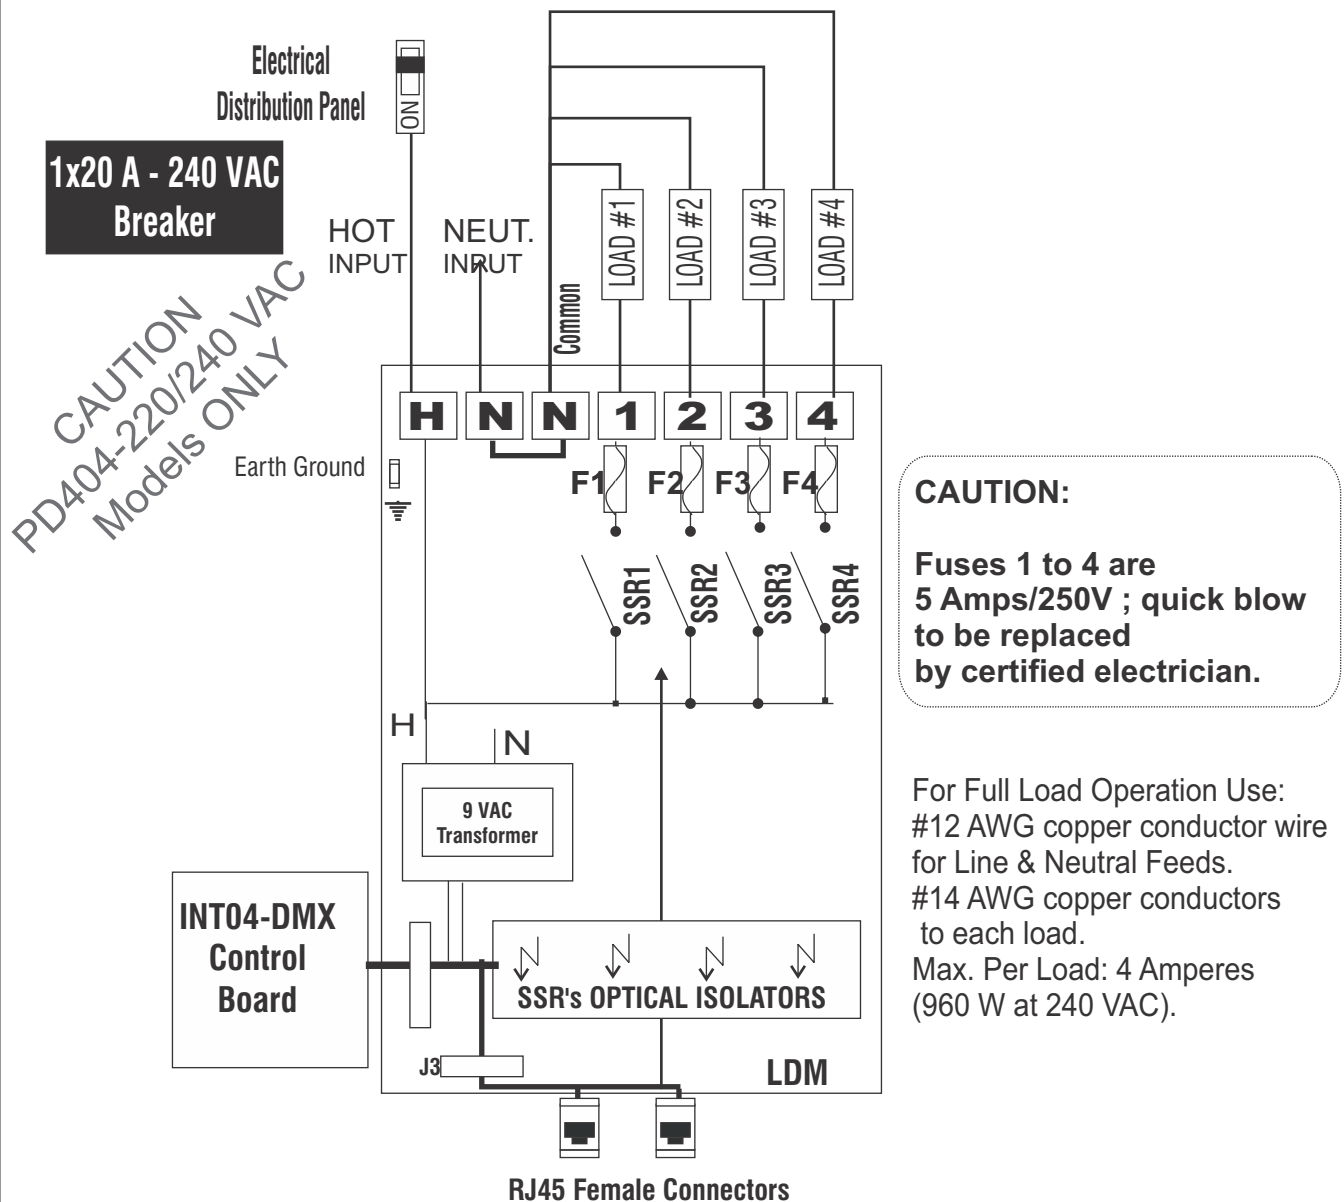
Electrical Distribution Panel

ON

1x20 A - 240 VAC Breaker

CAUTION PD404-220/240 VAC Models ONLY

HOT INPUT

NEUT. INPUT

Common

LOAD #1

LOAD #2

LOAD #3

LOAD #4

H N N 1 2 3 4

Earth Ground

F1 F2 F3 F4

SSR1 SSR2 SSR3 SSR4

CAUTION:

Fuses 1 to 4 are 5 Amps/250V ; quick blow to be replaced by certified electrician.

H

N

9 VAC Transformer

For Full Load Operation Use: #12 AWG copper conductor wire for Line & Neutral Feeds. #14 AWG copper conductors to each load. Max. Per Load: 4 Amperes (960 W at 240 VAC).

INT04-DMX Control Board

SSR's OPTICAL ISOLATORS

J3

LDM

RJ45 Female Connectors